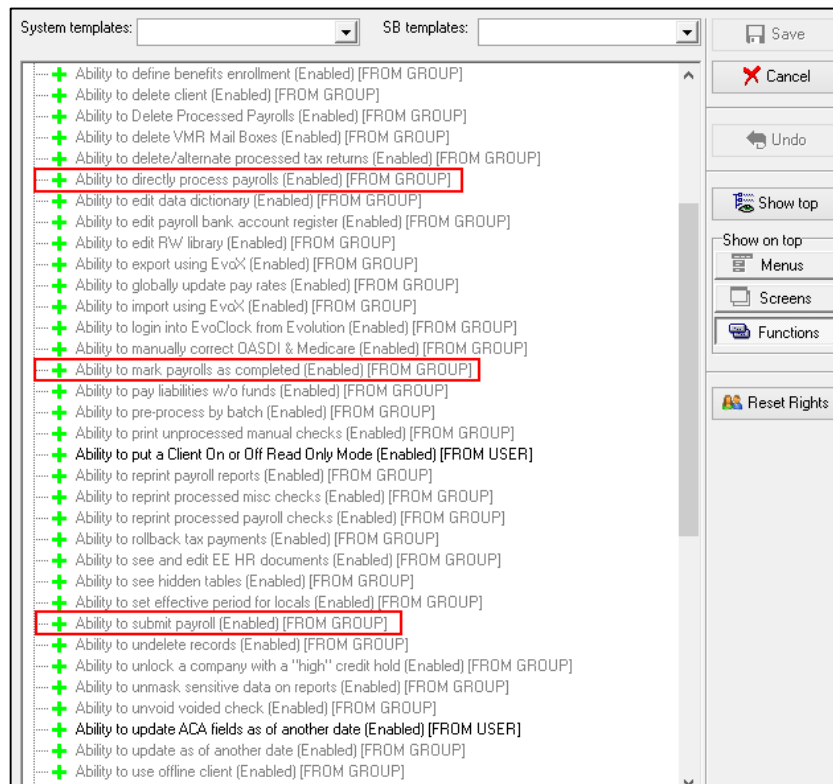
System templates:

SB templates:

Save

Cancel

Undo

Show top

Show on top

Menus

Screens

Functions

Reset Rights

Ability to define benefits enrollment (Enabled) [FROM GROUP]
Ability to delete client (Enabled) [FROM GROUP]
Ability to Delete Processed Payrolls (Enabled) [FROM GROUP]
Ability to delete VMR Mail Boxes (Enabled) [FROM GROUP]
Ability to delete/alternate processed tax returns (Enabled) [FROM GROUP]
Ability to directly process payrolls (Enabled) [FROM GROUP]
Ability to edit data dictionary (Enabled) [FROM GROUP]
Ability to edit payroll bank account register (Enabled) [FROM GROUP]
Ability to edit RW library (Enabled) [FROM GROUP]
Ability to export using EvoX (Enabled) [FROM GROUP]
Ability to globally update pay rates (Enabled) [FROM GROUP]
Ability to import using EvoX (Enabled) [FROM GROUP]
Ability to login into EvoClock from Evolution (Enabled) [FROM GROUP]
Ability to manually correct OASDI & Medicare (Enabled) [FROM GROUP]
Ability to mark payrolls as completed (Enabled) [FROM GROUP]
Ability to pay liabilities w/o funds (Enabled) [FROM GROUP]
Ability to pre-process by batch (Enabled) [FROM GROUP]
Ability to print unprocessed manual checks (Enabled) [FROM GROUP]
Ability to put a Client On or Off Read Only Mode (Enabled) [FROM USER]
Ability to reprint payroll reports (Enabled) [FROM GROUP]
Ability to reprint processed misc checks (Enabled) [FROM GROUP]
Ability to reprint processed payroll checks (Enabled) [FROM GROUP]
Ability to rollback tax payments (Enabled) [FROM GROUP]
Ability to see and edit EE HR documents (Enabled) [FROM GROUP]
Ability to see hidden tables (Enabled) [FROM GROUP]
Ability to set effective period for locals (Enabled) [FROM GROUP]
Ability to submit payroll (Enabled) [FROM GROUP]
Ability to undelete records (Enabled) [FROM GROUP]
Ability to unlock a company with a "high" credit hold (Enabled) [FROM GROUP]
Ability to unmask sensitive data on reports (Enabled) [FROM GROUP]
Ability to unvoid voided check (Enabled) [FROM GROUP]
Ability to update ACA fields as of another date (Enabled) [FROM USER]
Ability to update as of another date (Enabled) [FROM GROUP]
Ability to use offline client (Enabled) [FROM GROUP]